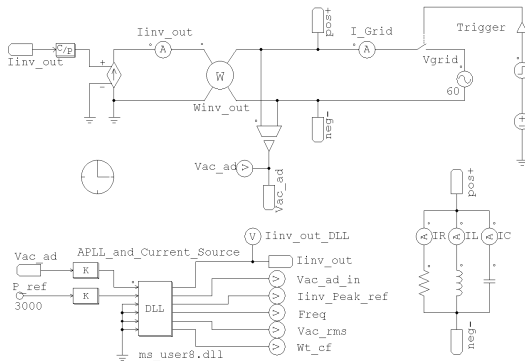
Iinv_out
C/P
Iinv_out
A
W
Winv_out
pos+
I_Grid
A
Trigger
Vgrid
60
neg-
Vac_ad
V
Vac_ad
V
Iinv_out_DLL
APLL_and_Current_Source
Vac_ad
K
P_ref
3000
K
DLL
ms user8.dll
Iinv_out
V
Vac_ad_in
V
Iinv_Peak_ref
V
Freq
V
Vac_rms
V
Wt_cf
pos+
A
IR
A
IL
A
IC
neg-